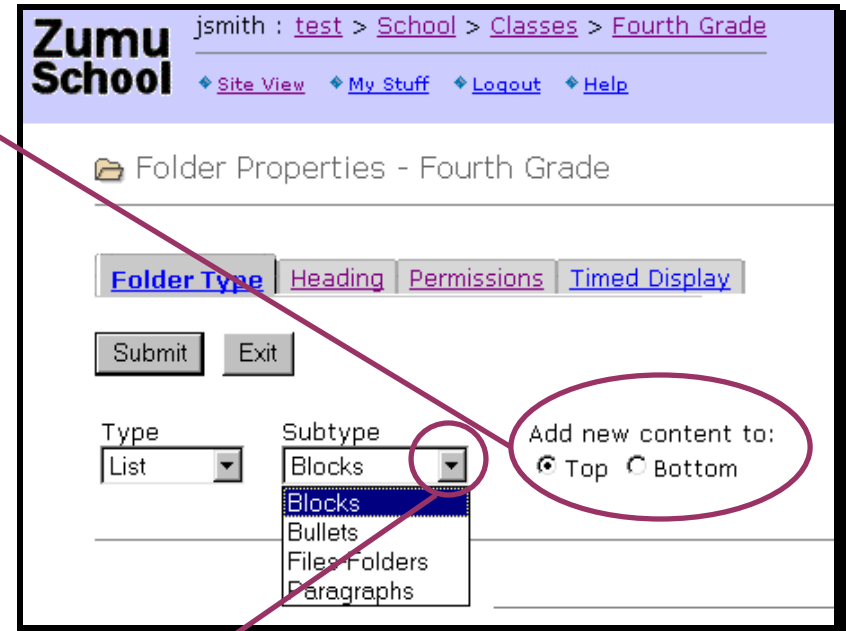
Zumu School

jsmith : test > School > Classes > Fourth Grade

Site View My Stuff Logout Help

Folder Properties - Fourth Grade

Folder Type | Heading | Permissions | Timed Display

Submit Exit

Type
List

Subtype
Blocks

Blocks
Bullets
Files Folders
Paragraphs

Add new content to:
Top Bottom